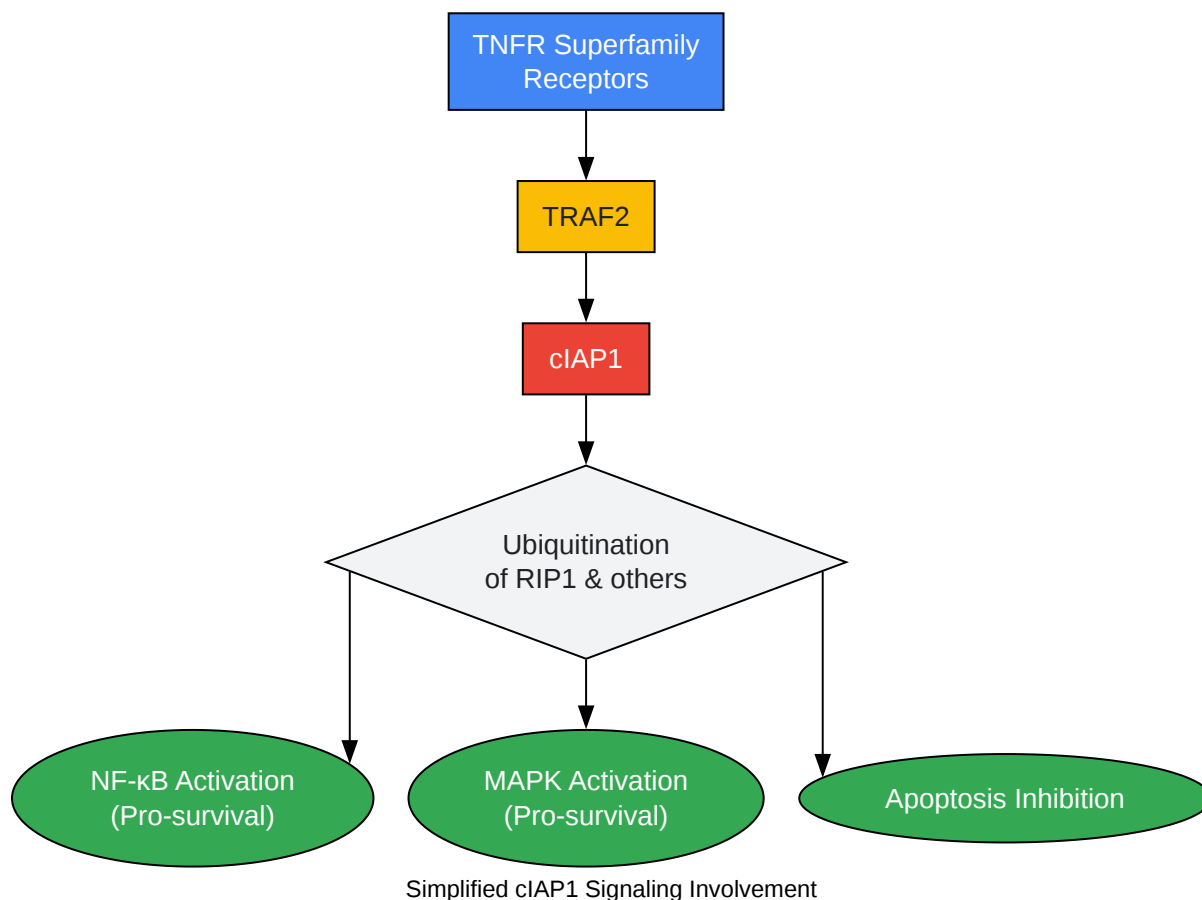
TNFR Superfamily Receptors

TRAF2

cIAP1

Ubiquitination of RIP1 & others

NF-κB Activation (Pro-survival)

MAPK Activation (Pro-survival)

Apoptosis Inhibition

Simplified cIAP1 Signaling Involvement